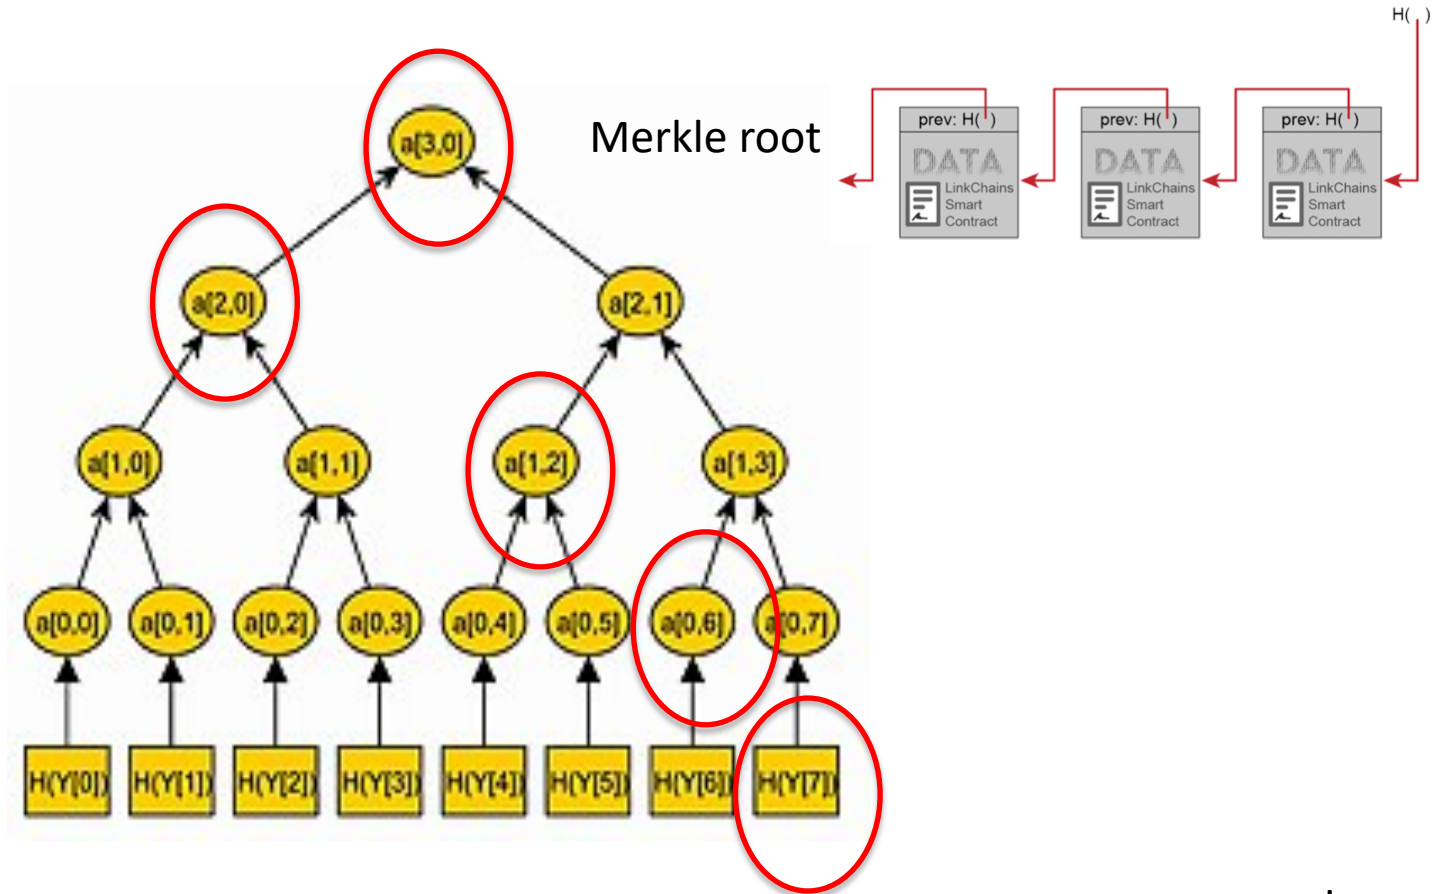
H( )

prev: H( )
DATA
LinkChains Smart Contract

prev: H( )
DATA
LinkChains Smart Contract

prev: H( )
DATA
LinkChains Smart Contract

Merkle root

a[3,0]

a[2,0]
a[2,1]

a[1,0]
a[1,1]
a[1,2]
a[1,3]

a[0,0]
a[0,1]
a[0,2]
a[0,3]
a[0,4]
a[0,5]
a[0,6]
a[0,7]

H(Y[0])
H(Y[1])
H(Y[2])
H(Y[3])
H(Y[4])
H(Y[5])
H(Y[6])
H(Y[7])